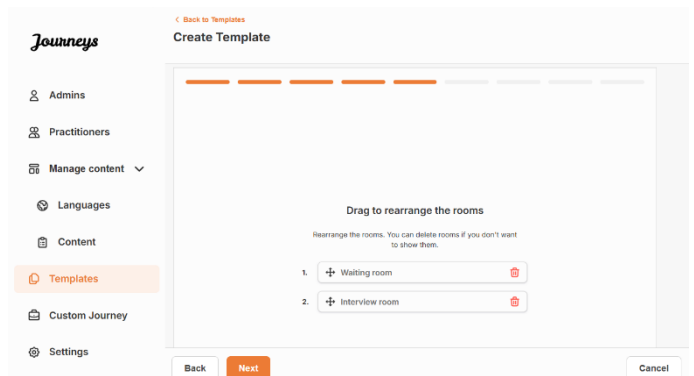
Journeys

Admins

Practitioners

Manage content

Languages

Content

Templates

Custom Journey

Settings

< Back to Templates

Create Template

Drag to rearrange the rooms

Rearrange the rooms. You can delete rooms if you don't want to show them.

1. Waiting room

2. Interview room

Back

Next

Cancel